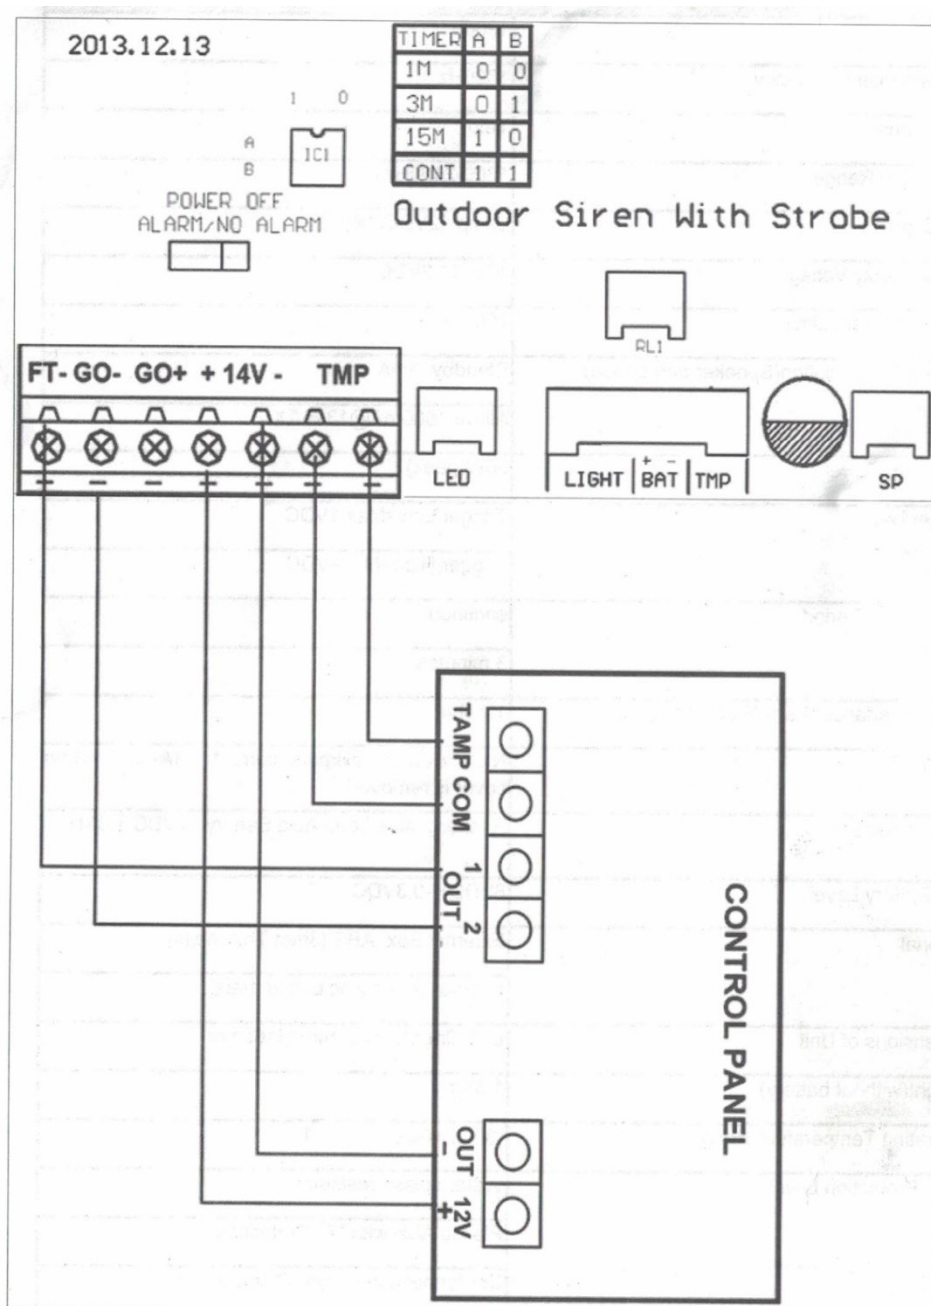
2013.12.13

| TIMER | A | B |
|---|---|---|
| 1M | 0 | 0 |
| 3M | 0 | 1 |
| 15M | 1 | 0 |
| CONT | 1 | 1 |

1 0
A
B
IC1
POWER OFF
ALARM/NO ALARM

Outdoor Siren With Strobe

RL1

FT- GO- GO+ + 14V - TMP

LED

LIGHT + BAT - TMP

SP

TAMP COM

OUT 1 2

CONTROL PANEL

OUT 12V
- +